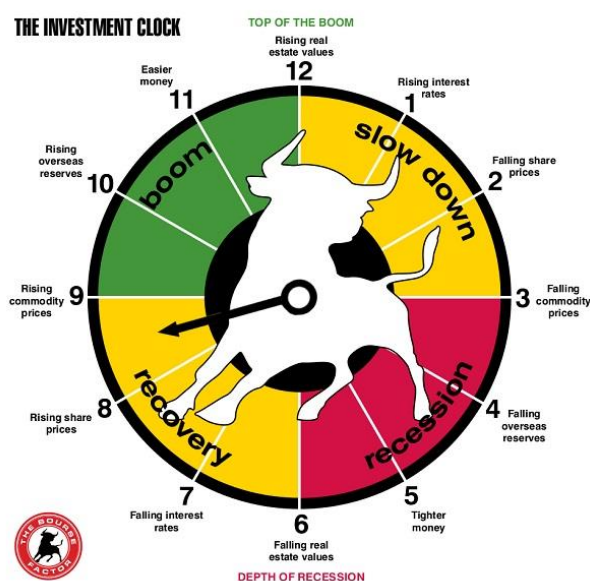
THE INVESTMENT CLOCK

TOP OF THE BOOM

Rising real estate values
12

Rising interest rates
1

Falling share prices
2

Falling commodity prices
3

Falling overseas reserves
4

Tighter money
5

Falling real estate values
6

Falling interest rates
7

Rising share prices
8

Rising commodity prices
9

Rising overseas reserves
10

Easier money
11

slow down

recession

recovery

boom

DEPTH OF RECESSION

THE BOURSE FACTOR